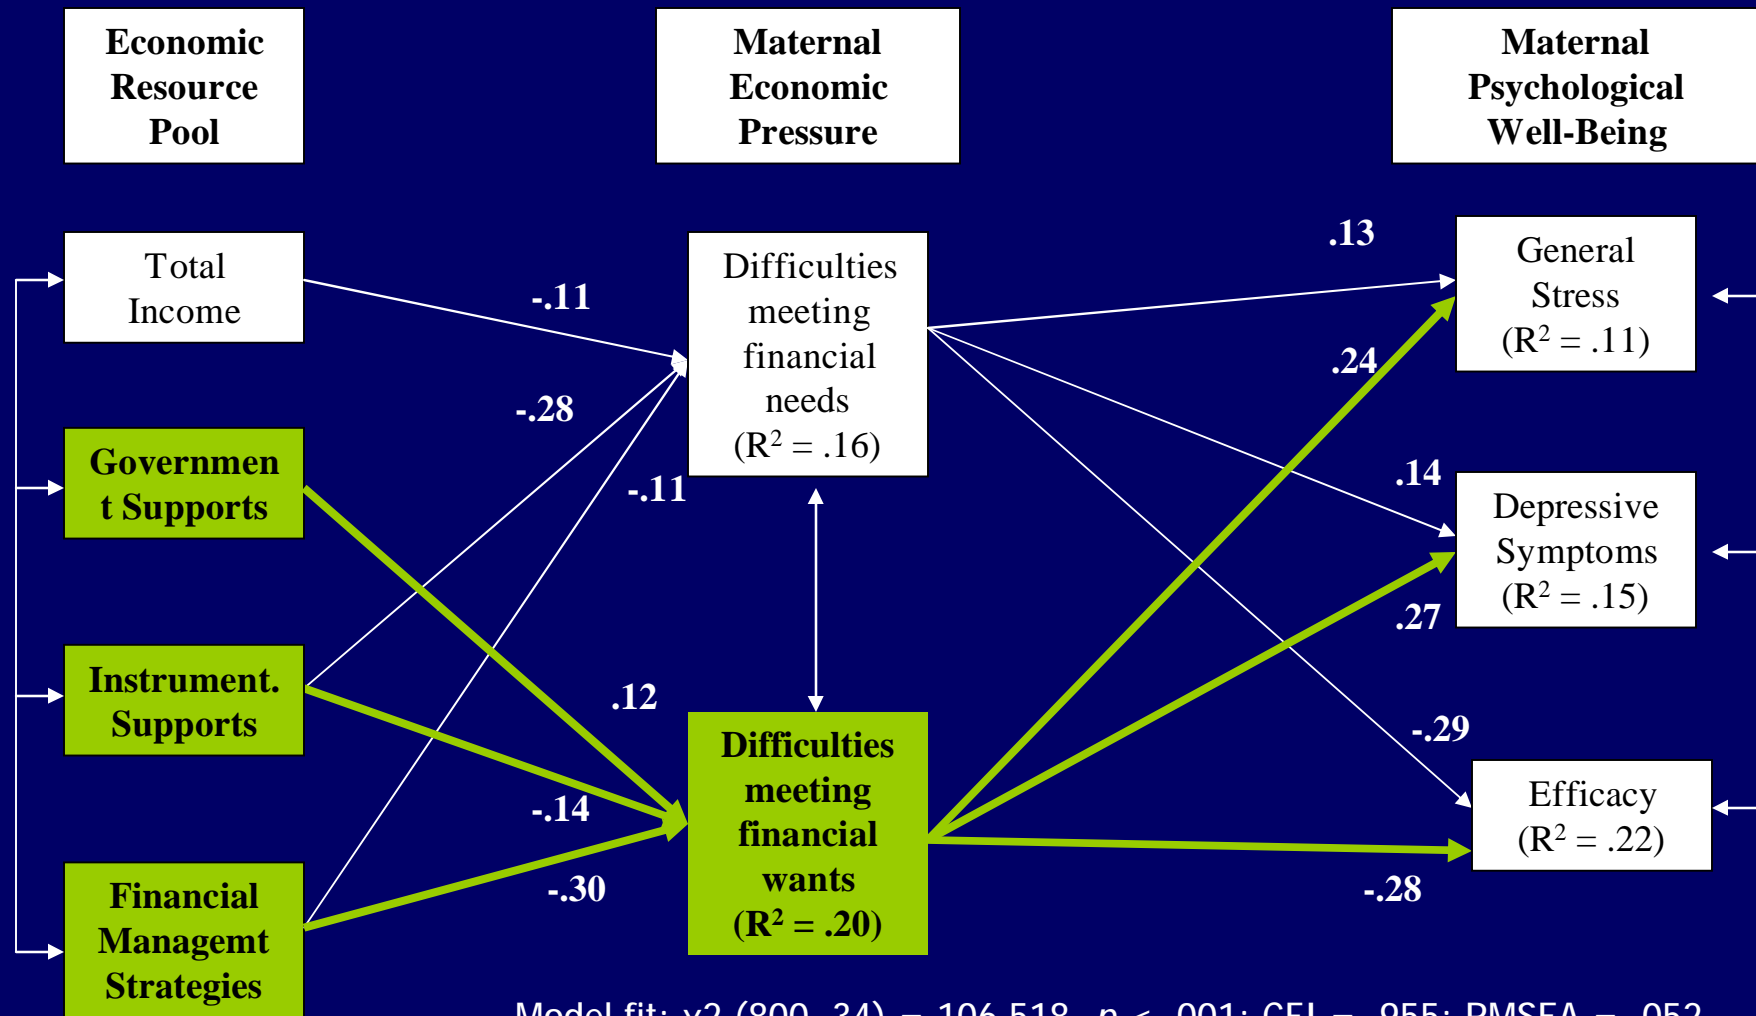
Economic Resource Pool

Maternal Economic Pressure

Maternal Psychological Well-Being

Total Income

Governmen t Supports

Instrument. Supports

Financial Managemt Strategies

Difficulties meeting financial needs ($R^2 = .16$)

Difficulties meeting financial wants ($R^2 = .20$)

General Stress ($R^2 = .11$)

Depressive Symptoms ($R^2 = .15$)

Efficacy ($R^2 = .22$)

-.11

-.28

-.11

.12

-.14

-.30

.13

.24

.14

.27

-.29

-.28

Model fit: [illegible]